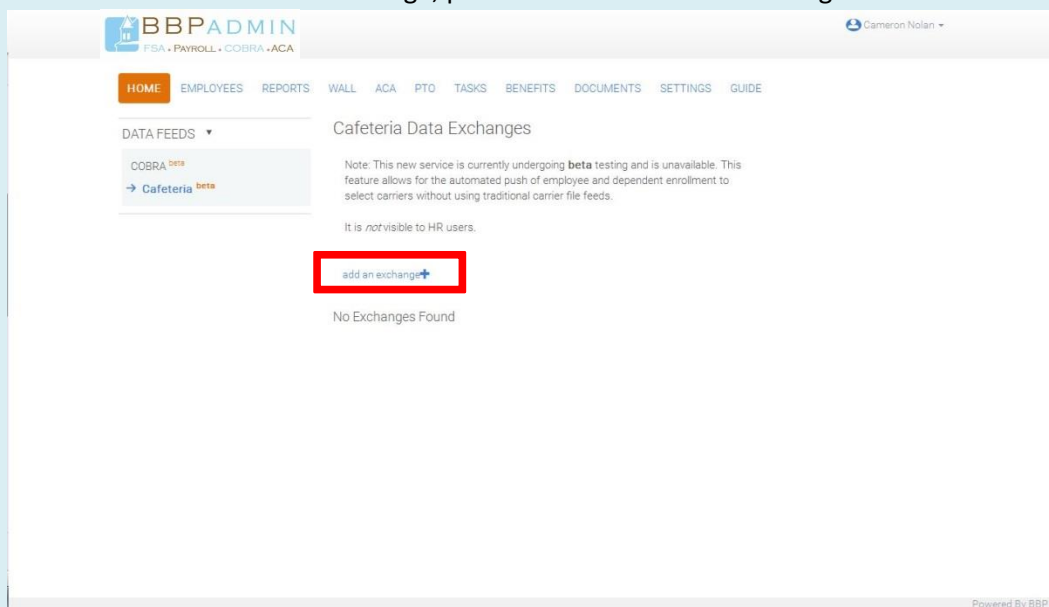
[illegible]

BBPADMIN
FSA • PAYROLL • COBRA • ACA

Cameron Nolan

HOME EMPLOYEES REPORTS WALL ACA PTO TASKS BENEFITS DOCUMENTS SETTINGS GUIDE

DATA FEEDS

COBRA beta
→ Cafeteria beta

Cafeteria Data Exchanges

Note: This new service is currently undergoing **beta** testing and is unavailable. This feature allows for the automated push of employee and dependent enrollment to select carriers without using traditional carrier file feeds.

It is *not* visible to HR users.

add an exchange

No Exchanges Found

Powered By BBP